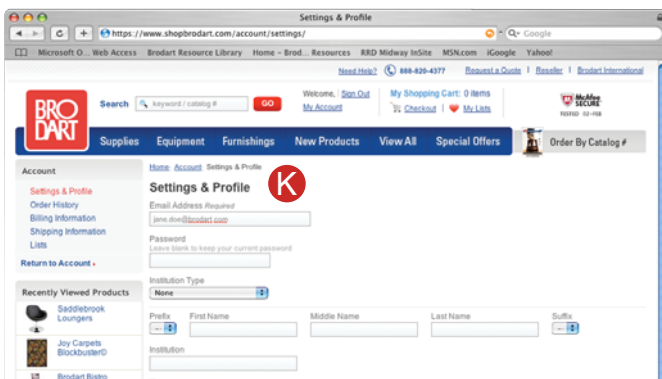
Settings & Profile

https://www.shopbrodart.com/account/settings/

Google

Microsoft O... Web Access Brodart Resource Library Home – Brod... Resources RRD Midway InSite MSN.com iGoogle Yahoo!

Need Help? 888-820-4377 Request a Quote | Reseller | Brodart International

BRO DART

Search keyword / catalog # GO

Welcome, Sign Out
My Account

My Shopping Cart: 0 items
Checkout | My Lists

McAfee SECURE
TESTED 02-FEB

Supplies Equipment Furnishings New Products View All Special Offers Order By Catalog #

Account

Settings & Profile
Order History
Billing Information
Shipping Information
Lists

Return to Account ›

Recently Viewed Products

Saddlebrook Loungers

Joy Carpets Blockbuster©

Brodart Bistro

Home Account Settings & Profile

Settings & Profile

K

Email Address Required
jane.doe@brodart.com

Password
Leave blank to keep your current password

Institution Type
None

Prefix First Name Middle Name Last Name Suffix

Institution